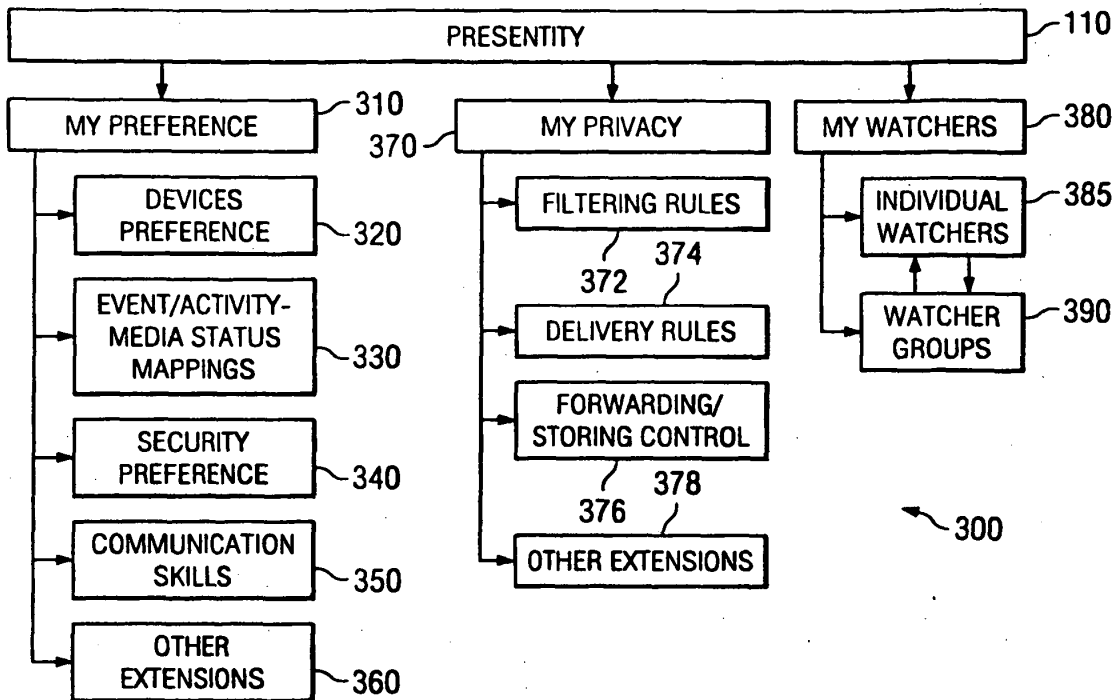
PRESENTITY
110

MY PREFERENCE
310

DEVICES PREFERENCE
320

EVENT/ACTIVITY-MEDIA STATUS MAPPINGS
330

SECURITY PREFERENCE
340

COMMUNICATION SKILLS
350

OTHER EXTENSIONS
360

MY PRIVACY
370

FILTERING RULES
372
374

DELIVERY RULES

FORWARDING/ STORING CONTROL
376
378

OTHER EXTENSIONS

MY WATCHERS
380

INDIVIDUAL WATCHERS
385

WATCHER GROUPS
390

300